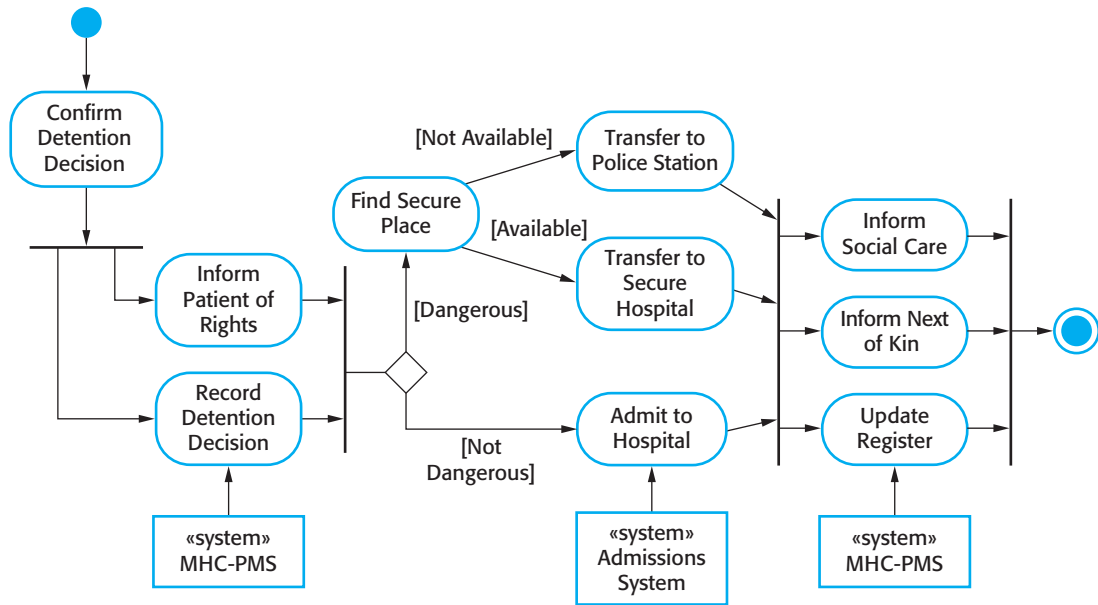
Confirm Detention Decision

Inform Patient of Rights

Record Detention Decision

«system» MHC-PMS

Find Secure Place

[Dangerous]

[Not Dangerous]

[Not Available]

[Available]

Transfer to Police Station

Transfer to Secure Hospital

Admit to Hospital

«system» Admissions System

Inform Social Care

Inform Next of Kin

Update Register

«system» MHC-PMS